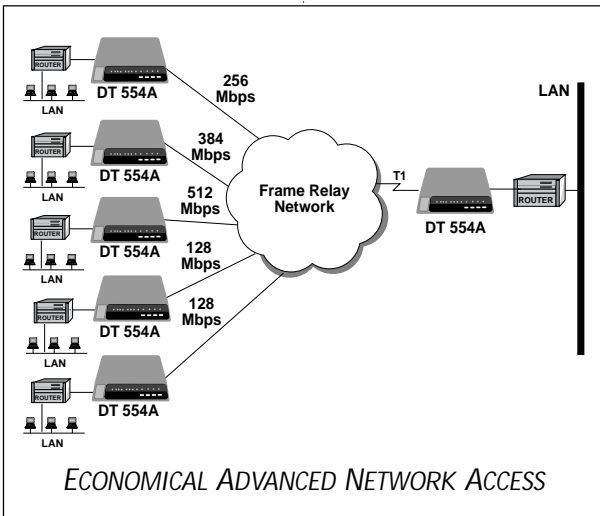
ROUTER
LAN
DT 554A
256 Mbps

ROUTER
LAN
DT 554A
384 Mbps

ROUTER
LAN
DT 554A
512 Mbps

ROUTER
LAN
DT 554A
128 Mbps

ROUTER
LAN
DT 554A
128 Mbps

Frame Relay Network

T1

DT 554A

ROUTER

LAN

ECONOMICAL ADVANCED NETWORK ACCESS